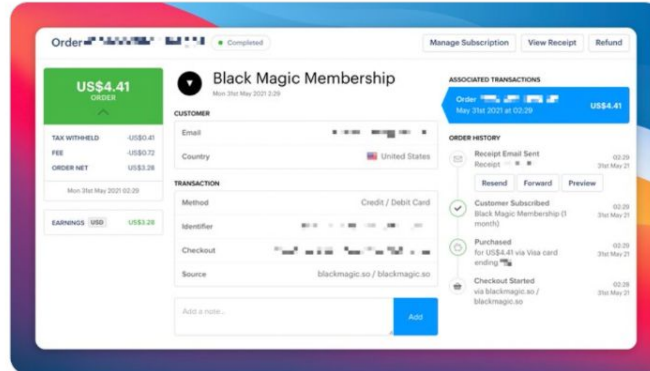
Order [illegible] • Completed

Manage Subscription View Receipt Refund

US$4.41
ORDER

TAX WITHHELD -US$0.41
FEE -US$0.72
ORDER NET US$3.28

Mon 31st May 2021 02:29

EARNINGS USD US$3.28

Black Magic Membership
Mon 31st May 2021 2:29

CUSTOMER

Email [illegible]

Country United States

TRANSACTION

Method Credit / Debit Card

Identifier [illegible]

Checkout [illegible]

Source blackmagic.so / blackmagic.so

Add a note...

Add

ASSOCIATED TRANSACTIONS

Order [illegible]
May 31st 2021 at 02:29
US$4.41

ORDER HISTORY

Receipt Email Sent
Receipt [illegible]
02:29
31st May 21

Resend Forward Preview

Customer Subscribed
Black Magic Membership (1 month)
02:29
31st May 21

Purchased
for US$4.41 via Visa card ending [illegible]
02:29
31st May 21

Checkout Started
via blackmagic.so / blackmagic.so
02:29
31st May 21